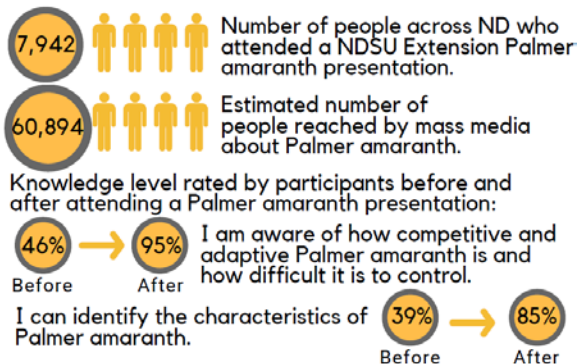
7,942

Number of people across ND who attended a NDSU Extension Palmer amaranth presentation.

60,894

Estimated number of people reached by mass media about Palmer amaranth.

Knowledge level rated by participants before and after attending a Palmer amaranth presentation:

46%
Before

95%
After

I am aware of how competitive and adaptive Palmer amaranth is and how difficult it is to control.

I can identify the characteristics of Palmer amaranth.

39%
Before

85%
After